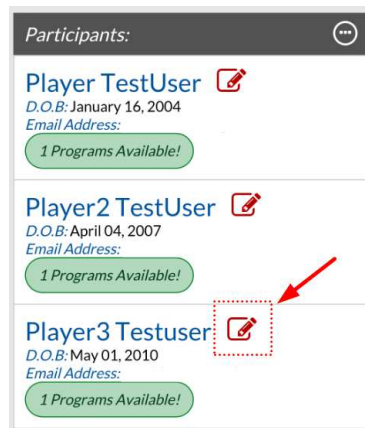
Participants:

Player TestUser
D.O.B: January 16, 2004
Email Address:
1 Programs Available!

Player2 TestUser
D.O.B: April 04, 2007
Email Address:
1 Programs Available!

Player3 Testuser
D.O.B: May 01, 2010
Email Address:
1 Programs Available!